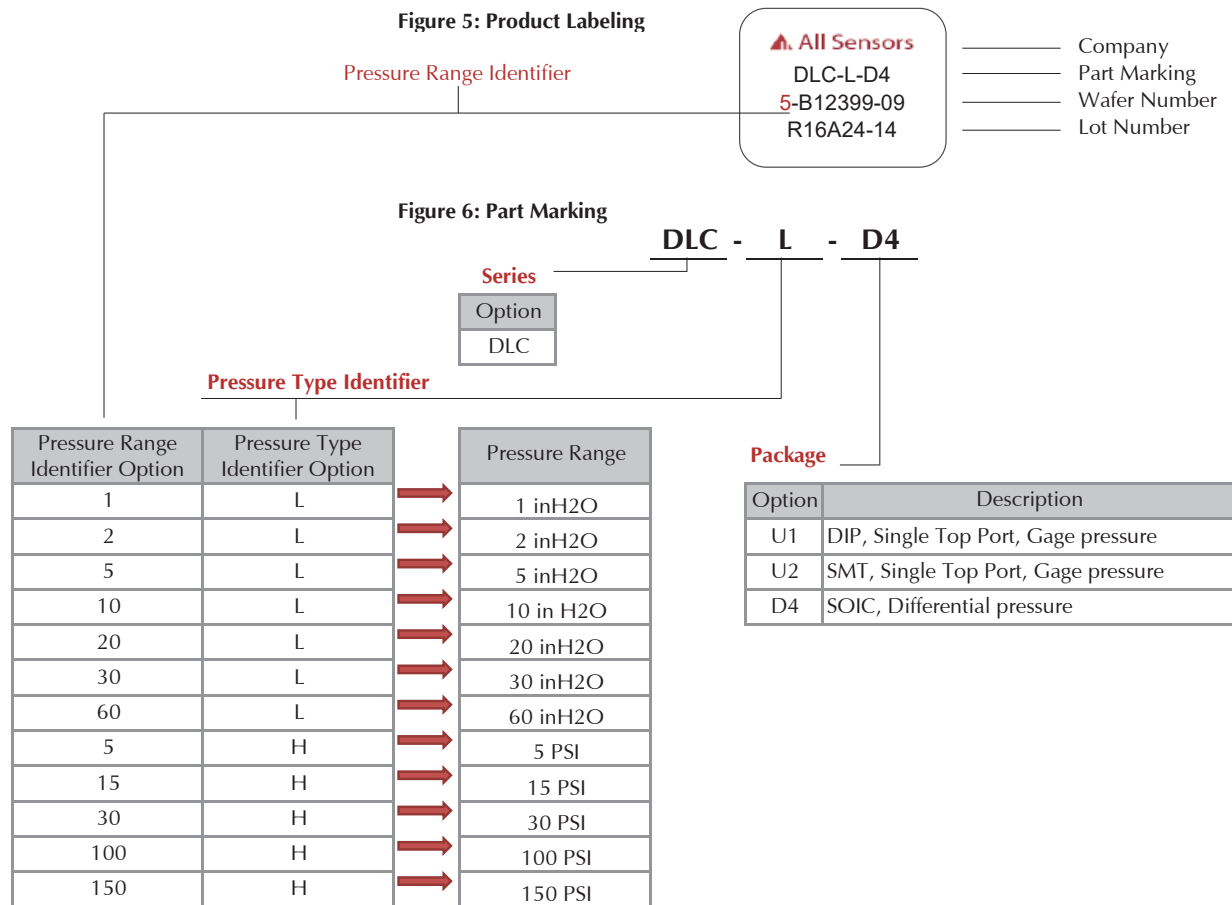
Figure 5: Product Labeling

Pressure Range Identifier

All Sensors
DLC-L-D4
5-B12399-09
R16A24-14

Company
Part Marking
Wafer Number
Lot Number

Figure 6: Part Marking

DLC - L - D4

Series

| Option |
|---|
| DLC |

Pressure Type Identifier

| Pressure Range Identifier Option | Pressure Type Identifier Option |
|---|---|
| 1 | L |
| 2 | L |
| 5 | L |
| 10 | L |
| 20 | L |
| 30 | L |
| 60 | L |
| 5 | H |
| 15 | H |
| 30 | H |
| 100 | H |
| 150 | H |

| Pressure Range |
|---|
| 1 inH2O |
| 2 inH2O |
| 5 inH2O |
| 10 in H2O |
| 20 inH2O |
| 30 inH2O |
| 60 inH2O |
| 5 PSI |
| 15 PSI |
| 30 PSI |
| 100 PSI |
| 150 PSI |

Package

| Option | Description |
|---|---|
| U1 | DIP, Single Top Port, Gage pressure |
| U2 | SMT, Single Top Port, Gage pressure |
| D4 | SOIC, Differential pressure |